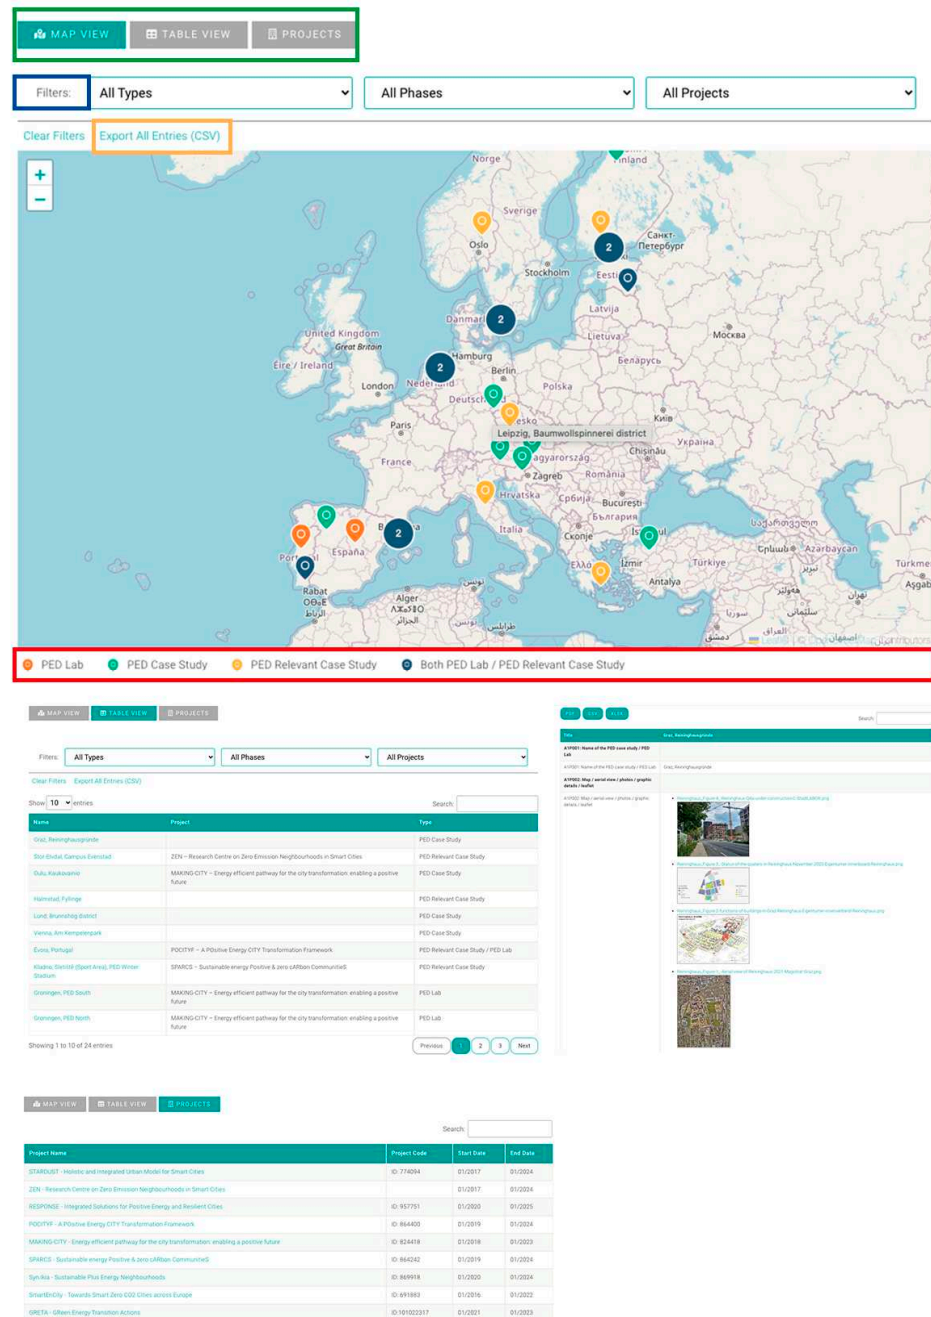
MAP VIEW TABLE VIEW PROJECTS

Filters: All Types All Phases All Projects

Clear Filters Export All Entries (CSV)

Norge Finland Sverige Oslo Санкт-Петербург Stockholm Eesti Latvija Danmark Lietuva Москва United Kingdom Great Britain Éire / Ireland Hamburg Беларусь Nederland Berlin London Polska Deutschland Paris Leipzig, Baumwollspinnerei district Київ Україна France Chișinău Magyarország Zagreb România Hrvatska București Србија България Italia Portugal España Скопје Türkiye Ελλάδα İzmir Antalya Rabat Alger

+ −

PED Lab PED Case Study PED Relevant Case Study Both PED Lab / PED Relevant Case Study

MAP VIEW TABLE VIEW PROJECTS

Filters: All Types All Phases All Projects

Clear Filters Export All Entries (CSV)

Show 10 entries Search:

| Name | Project | Type |
|---|---|---|
| Graz, Reininghausgründe | | PED Case Study |
| Stor-Elvdal, Campus Evenstad | ZEN – Research Centre on Zero Emission Neighbourhoods in Smart Cities | PED Relevant Case Study |
| Oulu, Kaukovainio | MAKING-CITY – Energy efficient pathway for the city transformation: enabling a positive future | PED Case Study |
| Halmstad, Fyllinge | | PED Relevant Case Study |
| Lund, Brunnshög District | | PED Case Study |
| Vienna, Am Kempelenpark | | PED Case Study |
| Évora, Portugal | POCITYF – A POsitive Energy CITY Transformation Framework | PED Relevant Case Study / PED Lab |
| Kladno, Sletiště (Sport Area), PED Winter Stadium | SPARCS – Sustainable energy Positive & zero cARbon CommunitieS | PED Relevant Case Study |
| Groningen, PED South | MAKING-CITY – Energy efficient pathway for the city transformation: enabling a positive future | PED Lab |
| Groningen, PED North | MAKING-CITY – Energy efficient pathway for the city transformation: enabling a positive future | PED Lab |

Showing 1 to 10 of 24 entries

Previous 1 2 3 Next

Search:

| Title | Graz, Reininghausgründe |
|---|---|
| A1P001: Name of the PED case study / PED Lab | |
| A1P001: Name of the PED case study / PED Lab | Graz, Reininghausgründe |
| A1P002: Map / aerial view / photos / graphic details / leaflet | |

MAP VIEW TABLE VIEW PROJECTS

Search:

| Project Name | Project Code | Start Date | End Date |
|---|---|---|---|
| STARDUST - Holistic and Integrated Urban Model for Smart Cities | ID: 774094 | 01/2017 | 01/2024 |
| ZEN - Research Centre on Zero Emission Neighbourhoods in Smart Cities | | 01/2017 | 01/2024 |
| RESPONSE - Integrated Solutions for Positive Energy and Resilient Cities | ID: 957751 | 01/2020 | 01/2025 |
| POCITYF - A POsitive Energy CITY Transformation Framework | ID: 864400 | 01/2019 | 01/2024 |
| MAKING-CITY - Energy efficient pathway for the city transformation: enabling a positive future | ID: 824418 | 01/2018 | 01/2023 |
| SPARCS - Sustainable energy Positive & zero cARbon CommunitieS | ID: 864242 | 01/2019 | 01/2024 |
| Syn.ikia - Sustainable Plus Energy Neighbourhoods | ID: 869918 | 01/2020 | 01/2024 |
| SmartEnCity - Towards Smart Zero CO2 Cities across Europe | ID: 691883 | 01/2016 | 01/2022 |
| GRETA - GReen Energy Transition Actions | ID: 101022317 | 01/2021 | 01/2023 |